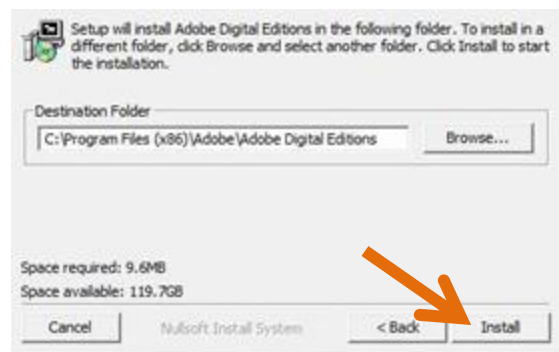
Setup will install Adobe Digital Editions in the following folder. To install in a different folder, click Browse and select another folder. Click Install to start the installation.

Destination Folder

C:\Program Files (x86)\Adobe\Adobe Digital Editions

Browse...

Space required: 9.6MB

Space available: 119.7GB

Cancel

Nullsoft Install System

< Back

Install